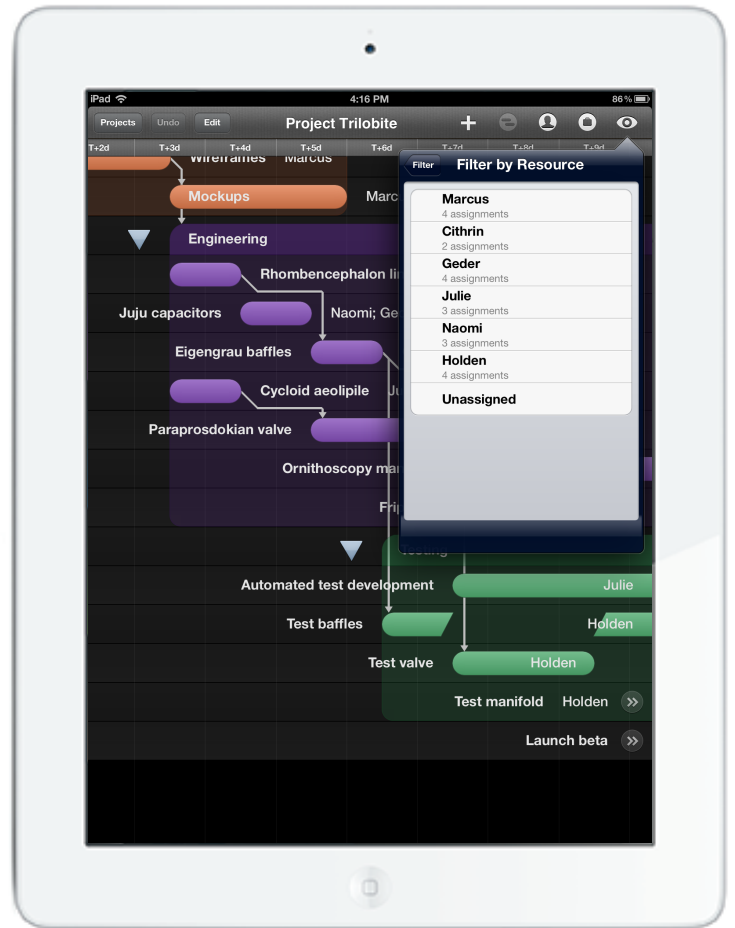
iPad
4:16 PM
86 %

Projects Undo Edit
Project Trilobite

T+2d T+3d T+4d T+5d T+6d T+7d T+8d T+9d

Wireframes Marcus
Mockups Marc
Engineering
Rhombencephalon li
Juju capacitors Naomi; Ge
Eigengrau baffles
Cycloid aeolipile Ju
Paraprosdokian valve
Ornithoscopy ma
Fri
Testing
Automated test development Julie
Test baffles Holden
Test valve Holden
Test manifold Holden
Launch beta

Filter
Filter by Resource
Marcus
4 assignments
Cithrin
2 assignments
Geder
4 assignments
Julie
3 assignments
Naomi
3 assignments
Holden
4 assignments
Unassigned